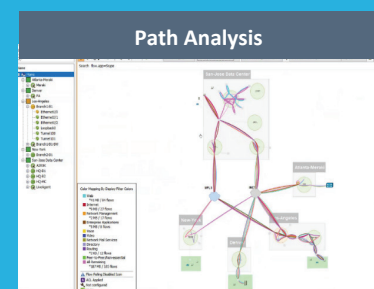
Path Analysis

Search: flow.appertype

San Jose Data Center

Ethernet-Mesh

Headq

Los Angeles

BranchLAN

Ethernet0/1

Ethernet0/2

loopback0

Tunnel100

Tunnel101

BranchLAN-BR

New York

BranchLAN

San Jose Data Center

ASR

HQ-R1

HQ-R2

HQ-R3

LiveAgent

Color Mapping By Display Filter Class

Web

Internet

Network Management

Enterprise Applications

Voice

Video

Network Vital Services

Directory

Routing

Peer-to-Peer/Recreational

All Remaining

Flow Policy Enabled Icon

QoS Applied

Not Configured

Los Angeles

New York

Denver

Headquarters

Internet